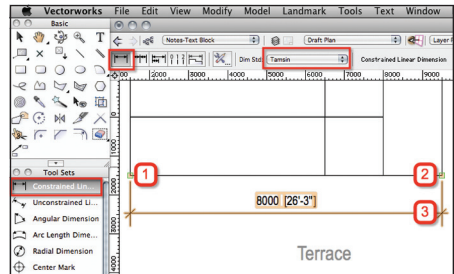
Vectorworks File Edit View Modify Model Landmark Tools Text Window

Basic

Notes-Text Block

Draft Plan

Layer

Dim Std: Tamsin

Constrained Linear Dimension

Tool Sets

Constrained Lin...

Unconstrained Li...

Angular Dimension

Arc Length Dime...

Radial Dimension

Center Mark

2000 3000 4000 5000 6000 7000 8000 9000

1000

2000

3000

4000

1

2

3

8000 [26'-3"]

Terrace